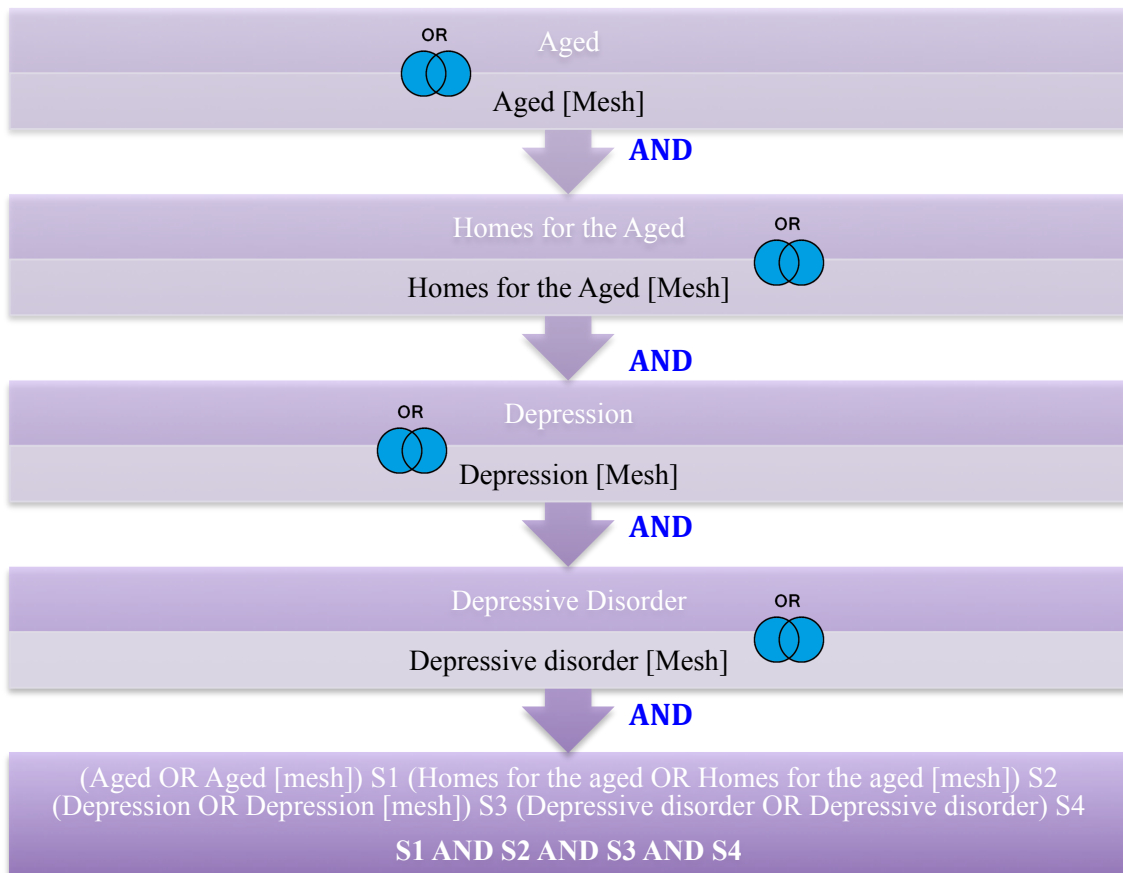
OR
Aged
Aged [Mesh]
AND
Homes for the Aged
OR
Homes for the Aged [Mesh]
AND
OR
Depression
Depression [Mesh]
AND
Depressive Disorder
OR
Depressive disorder [Mesh]
AND
(Aged OR Aged [mesh]) S1 (Homes for the aged OR Homes for the aged [mesh]) S2 (Depression OR Depression [mesh]) S3 (Depressive disorder OR Depressive disorder) S4

S1 AND S2 AND S3 AND S4